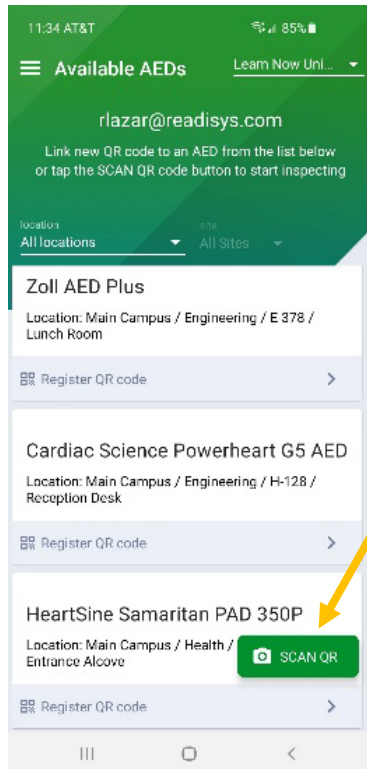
11:34 AT&T 85%

Available AEDs

Learn Now Uni...

rlazar@readisys.com

Link new QR code to an AED from the list below or tap the SCAN QR code button to start inspecting

location
All locations

site
All Sites

Zoll AED Plus

Location: Main Campus / Engineering / E 378 / Lunch Room

Register QR code

Cardiac Science Powerheart G5 AED

Location: Main Campus / Engineering / H-128 / Reception Desk

Register QR code

HeartSine Samaritan PAD 350P

Location: Main Campus / Health / Entrance Alcove

SCAN QR

Register QR code